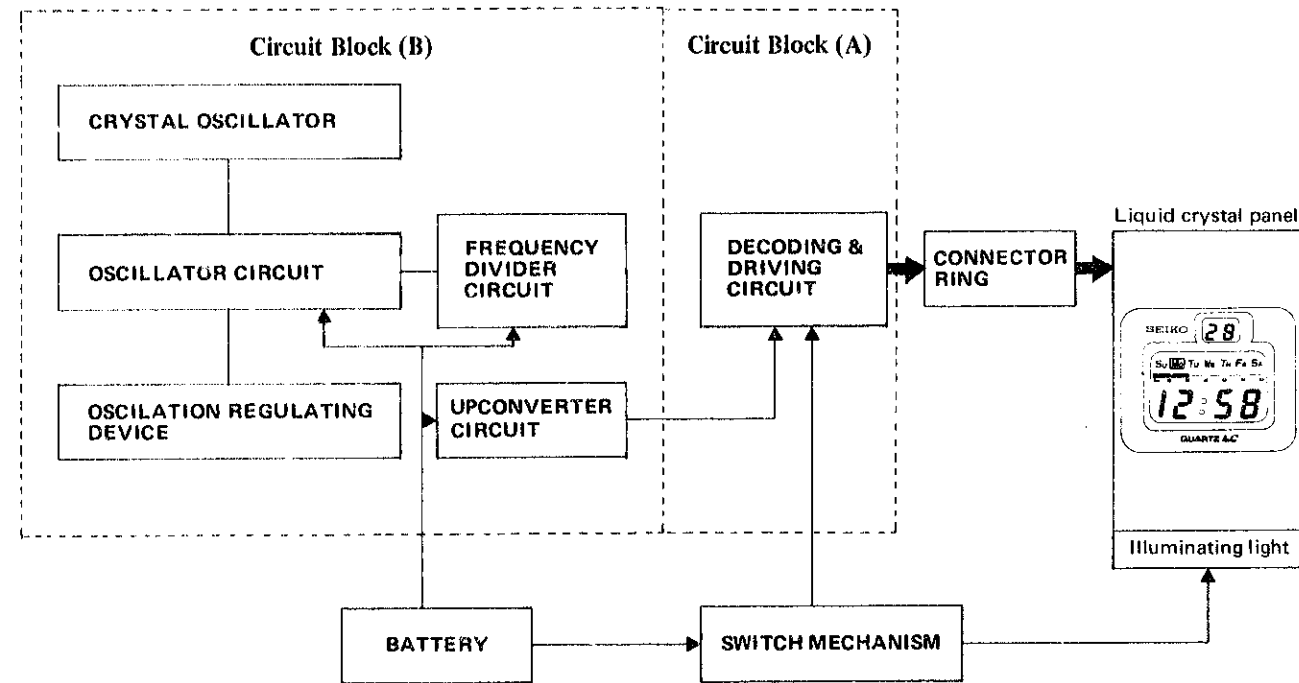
Circuit Block (B)

Circuit Block (A)

CRYSTAL OSCILLATOR

OSCILLATOR CIRCUIT

FREQUENCY DIVIDER CIRCUIT

DECODING & DRIVING CIRCUIT

CONNECTOR RING

Liquid crystal panel

SEIKO 28

Su Mo Tu We Th Fr Sa

12:58

QUARTZ LC

OSCILATION REGULATING DEVICE

UPCONVERTER CIRCUIT

Illuminating light

BATTERY

SWITCH MECHANISM